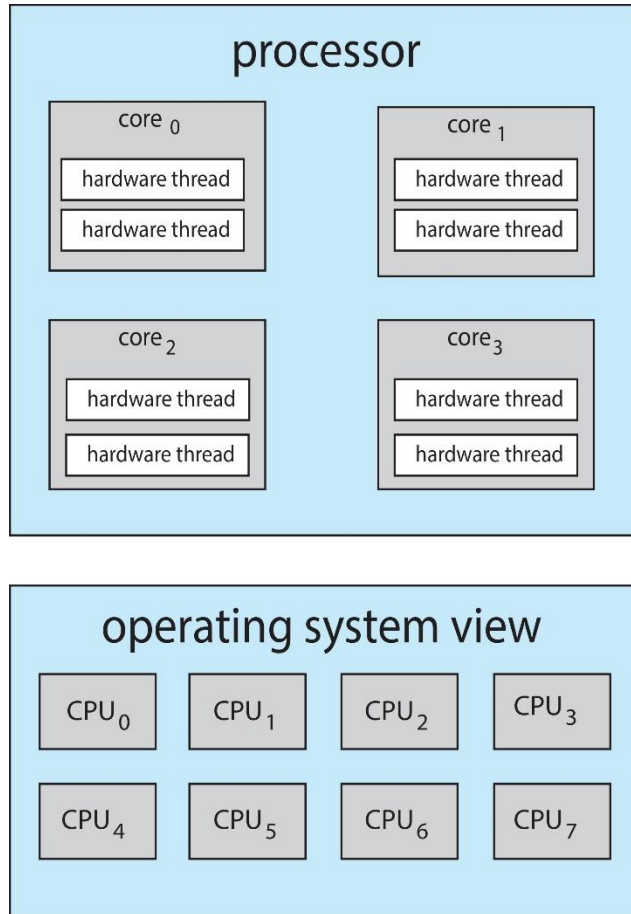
processor

core $_0$

hardware thread

hardware thread

core $_1$

hardware thread

hardware thread

core $_2$

hardware thread

hardware thread

core$_3$

hardware thread

hardware thread

operating system view

CPU$_0$

CPU$_1$

CPU$_2$

CPU$_3$

CPU$_4$

CPU$_5$

CPU$_6$

CPU$_7$